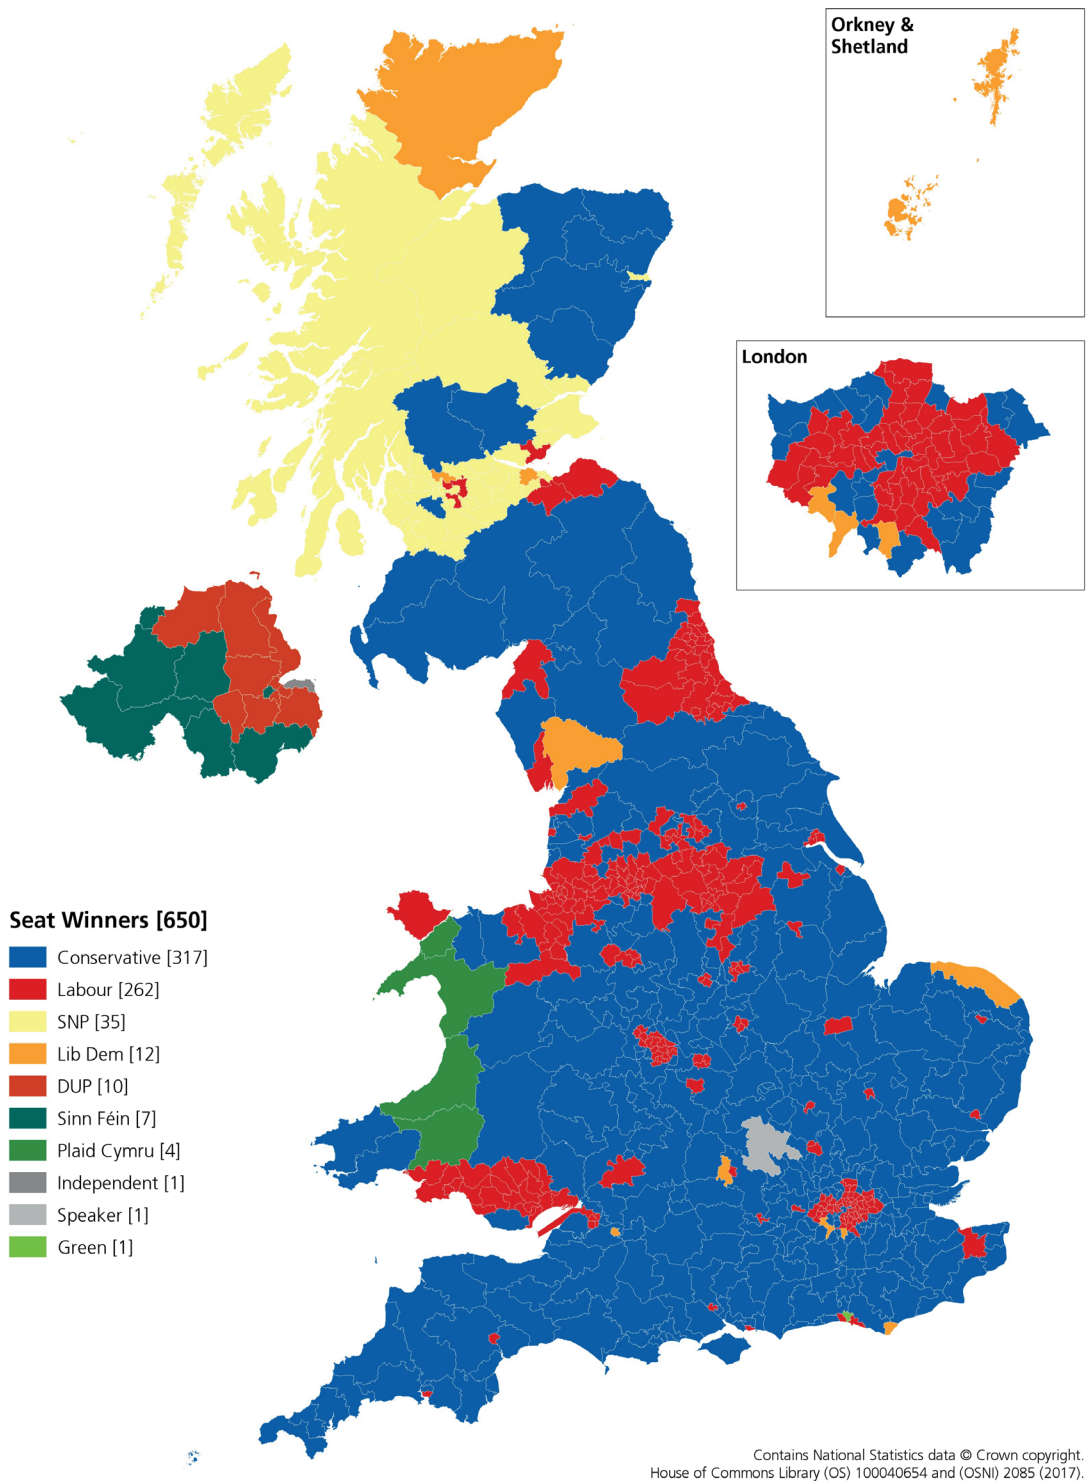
Orkney & Shetland

London

Seat Winners [650]

Conservative [317]
Labour [262]
SNP [35]
Lib Dem [12]
DUP [10]
Sinn Féin [7]
Plaid Cymru [4]
Independent [1]
Speaker [1]
Green [1]

Contains National Statistics data © Crown copyright.
House of Commons Library (OS) 100040654 and (OSNI) 2085 (2017).